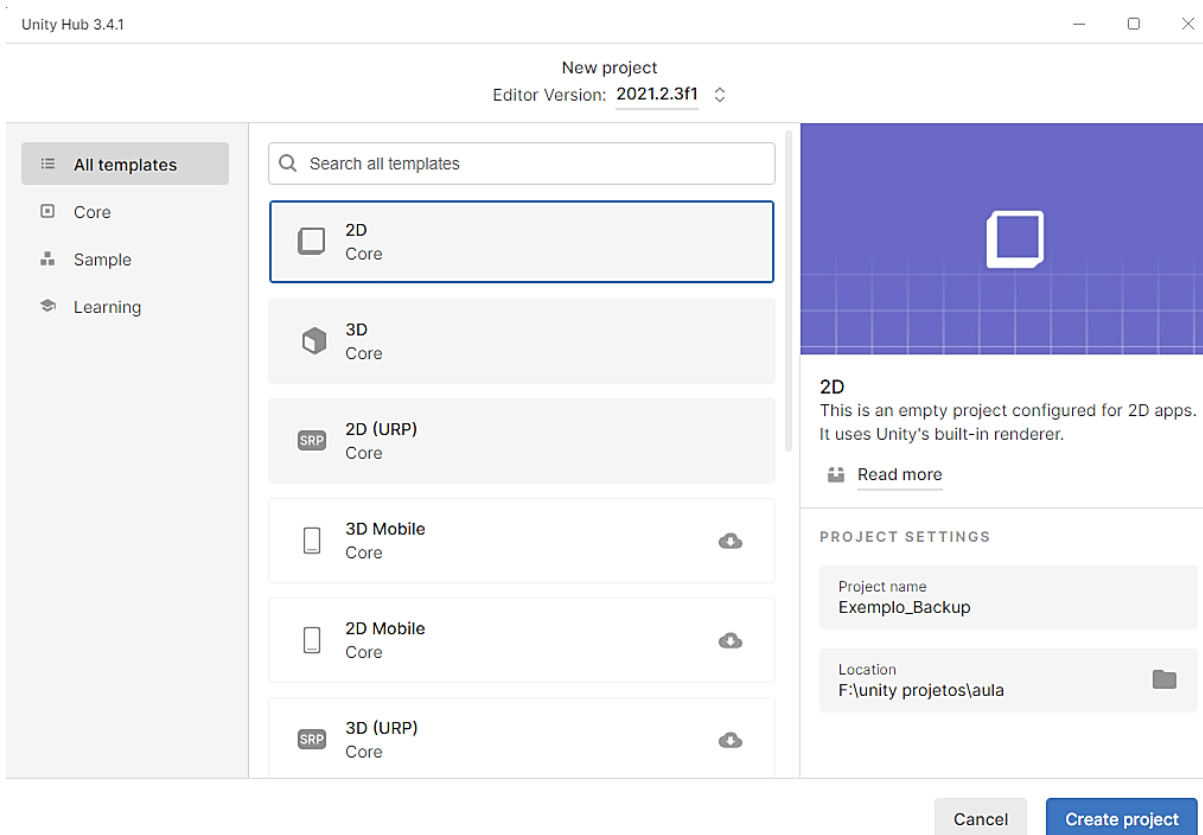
Unity Hub 3.4.1

New project
Editor Version: 2021.2.3f1

All templates
Core
Sample
Learning

Search all templates

2D
Core

3D
Core

SRP
2D (URP)
Core

3D Mobile
Core

2D Mobile
Core

SRP
3D (URP)
Core

2D
This is an empty project configured for 2D apps. It uses Unity's built-in renderer.

Read more

PROJECT SETTINGS

Project name
Exemplo_Backup

Location
F:\unity projetos\aula

Cancel
Create project